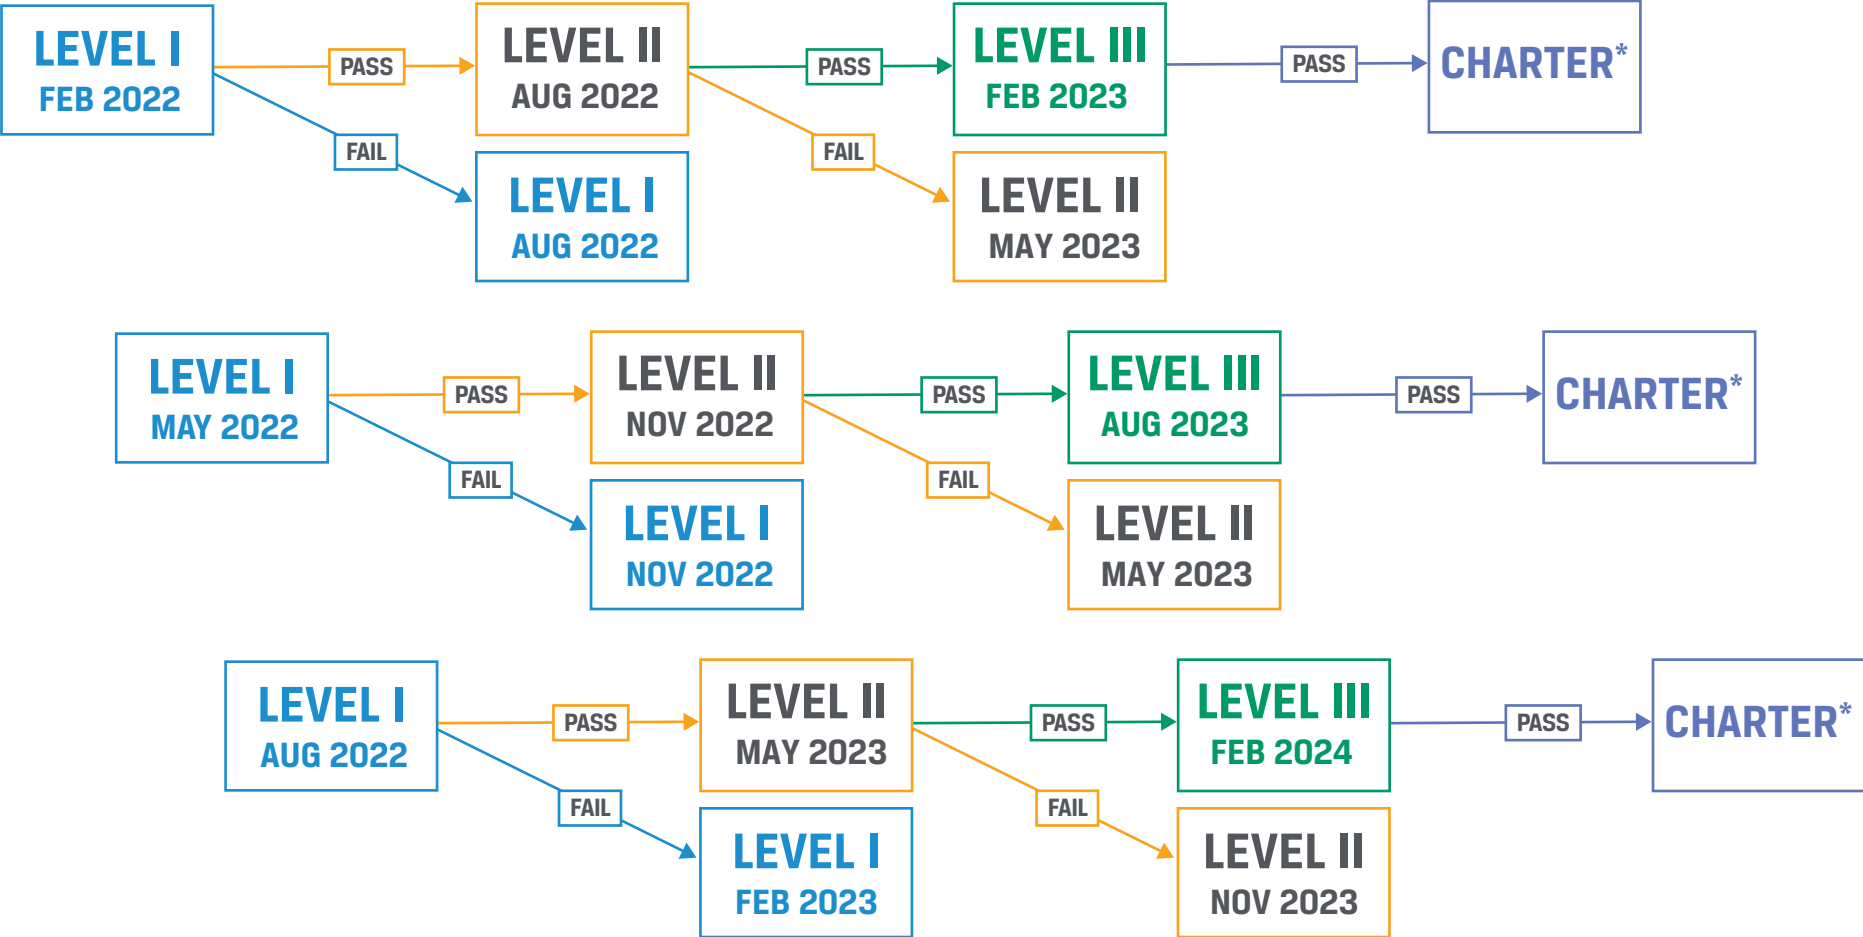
LEVEL I
FEB 2022

PASS

LEVEL II
AUG 2022

PASS

LEVEL III
FEB 2023

PASS

CHARTER*

FAIL

LEVEL I
AUG 2022

FAIL

LEVEL II
MAY 2023

LEVEL I
MAY 2022

PASS

LEVEL II
NOV 2022

PASS

LEVEL III
AUG 2023

PASS

CHARTER*

FAIL

LEVEL I
NOV 2022

FAIL

LEVEL II
MAY 2023

LEVEL I
AUG 2022

PASS

LEVEL II
MAY 2023

PASS

LEVEL III
FEB 2024

PASS

CHARTER*

FAIL

LEVEL I
FEB 2023

FAIL

LEVEL II
NOV 2023